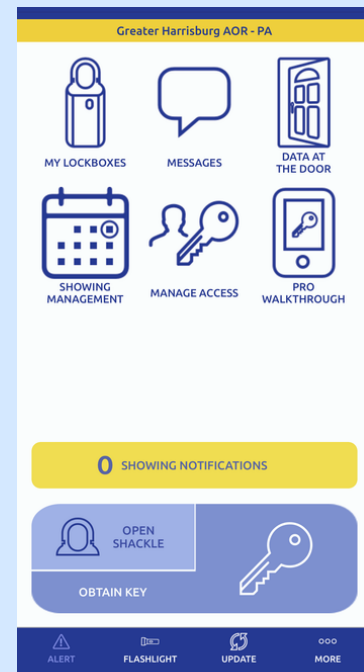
Greater Harrisburg AOR - PA

MY LOCKBOXES

MESSAGES

DATA AT THE DOOR

SHOWING MANAGEMENT

MANAGE ACCESS

PRO WALKTHROUGH

0 SHOWING NOTIFICATIONS

OPEN SHACKLE

OBTAIN KEY

ALERT

FLASHLIGHT

UPDATE

MORE